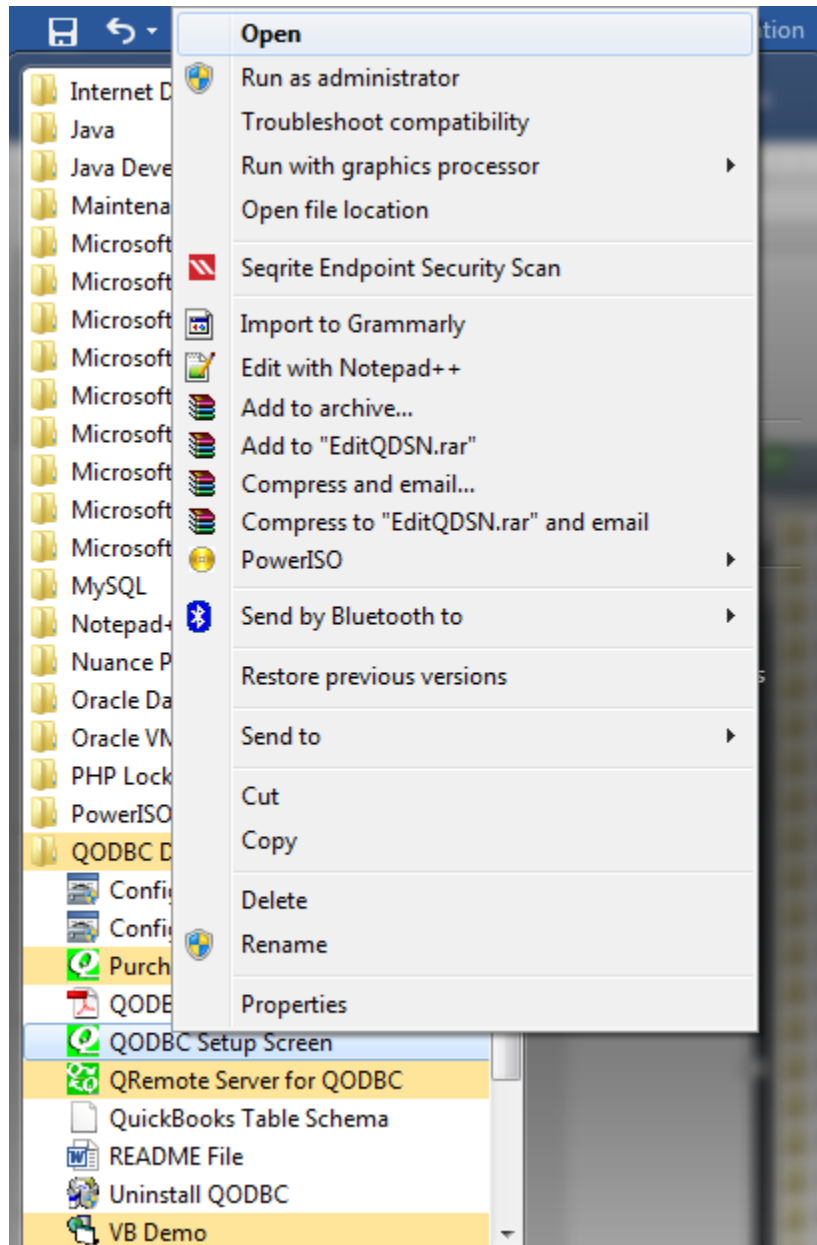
tion

Internet D
Java
Java Deve
Maintena
Microsoft
Microsoft
Microsoft
Microsoft
Microsoft
Microsoft
Microsoft
Microsoft
Microsoft
MySQL
Notepad+
Nuance P
Oracle Da
Oracle VM
PHP Lock
PowerISO
QODBC D
Config
Config
Purch
QODB
QODBC Setup Screen
QRemote Server for QODBC
QuickBooks Table Schema
README File
Uninstall QODBC
VB Demo

Open
Run as administrator
Troubleshoot compatibility
Run with graphics processor
Open file location
Seqrite Endpoint Security Scan
Import to Grammarly
Edit with Notepad++
Add to archive...
Add to "EditQDSN.rar"
Compress and email...
Compress to "EditQDSN.rar" and email
PowerISO
Send by Bluetooth to
Restore previous versions
Send to
Cut
Copy
Delete
Rename
Properties